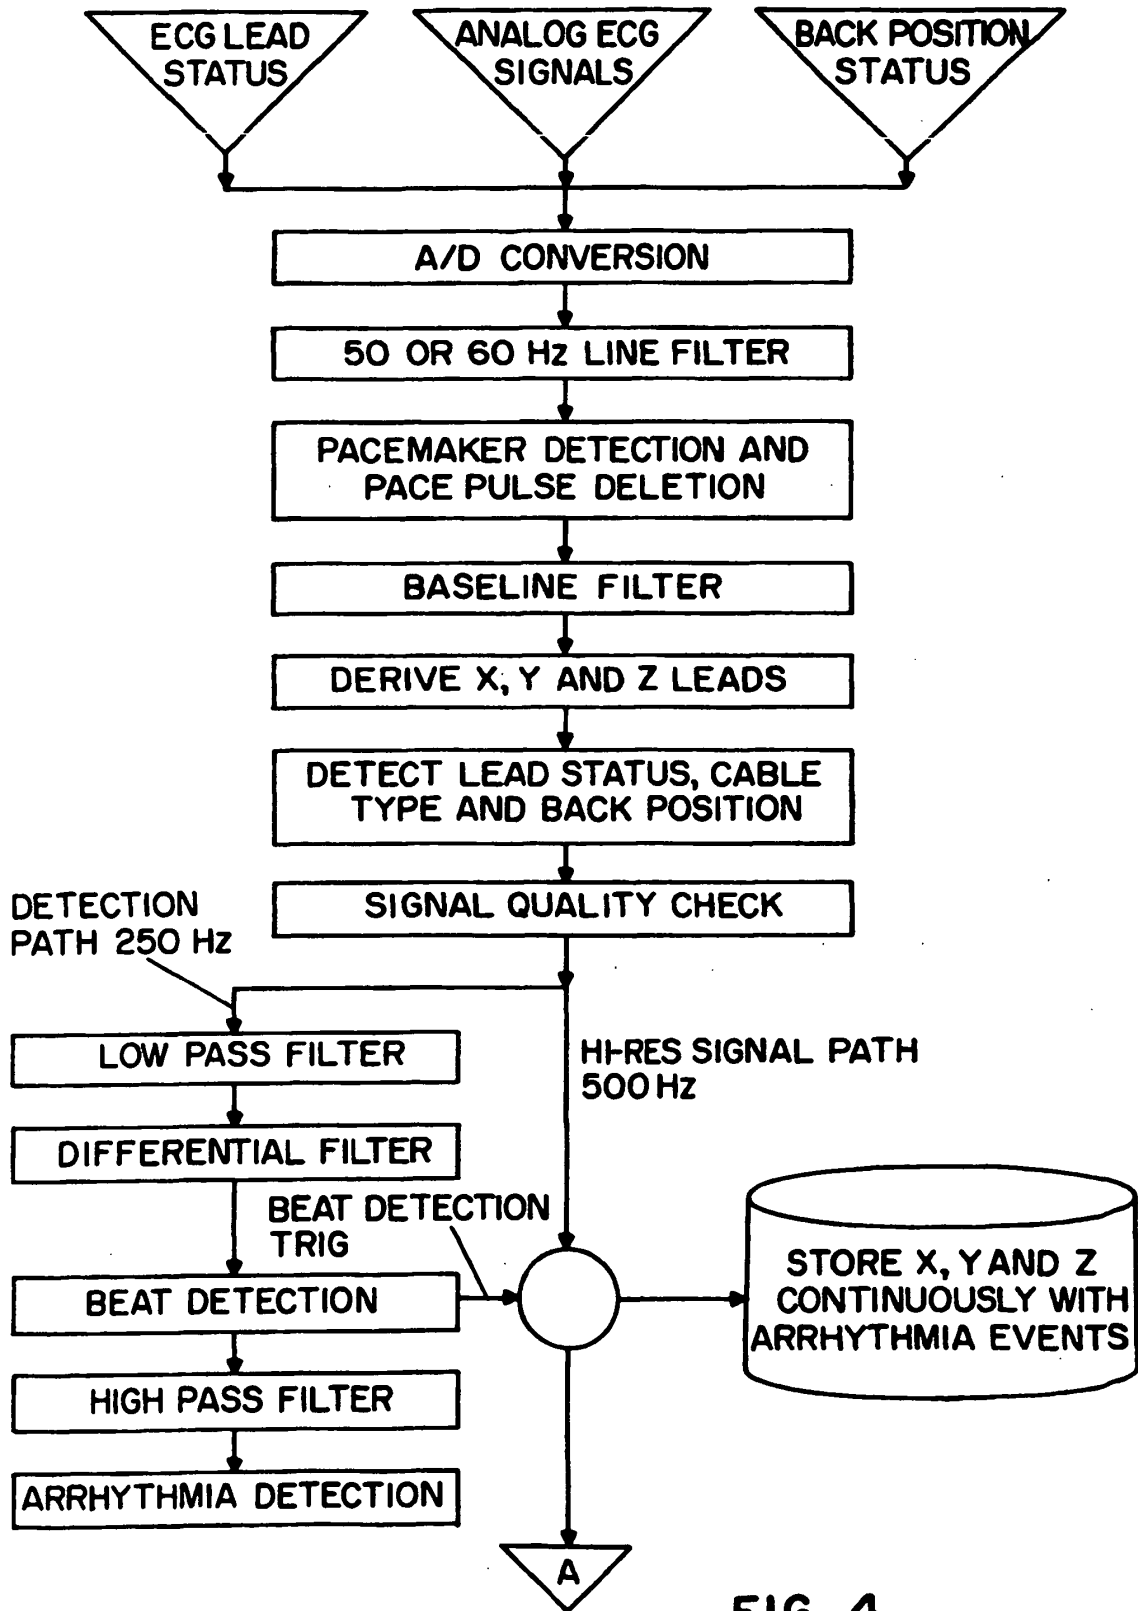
ECG LEAD STATUS

ANALOG ECG SIGNALS

BACK POSITION STATUS

A/D CONVERSION

50 OR 60 Hz LINE FILTER

PACEMAKER DETECTION AND PACE PULSE DELETION

BASELINE FILTER

DERIVE X, Y AND Z LEADS

DETECT LEAD STATUS, CABLE TYPE AND BACK POSITION

SIGNAL QUALITY CHECK

DETECTION PATH 250 Hz

LOW PASS FILTER

HI-RES SIGNAL PATH 500 Hz

DIFFERENTIAL FILTER

BEAT DETECTION TRIG

BEAT DETECTION

STORE X, Y AND Z CONTINUOUSLY WITH ARRHYTHMIA EVENTS

HIGH PASS FILTER

ARRHYTHMIA DETECTION

A

FIG. 4